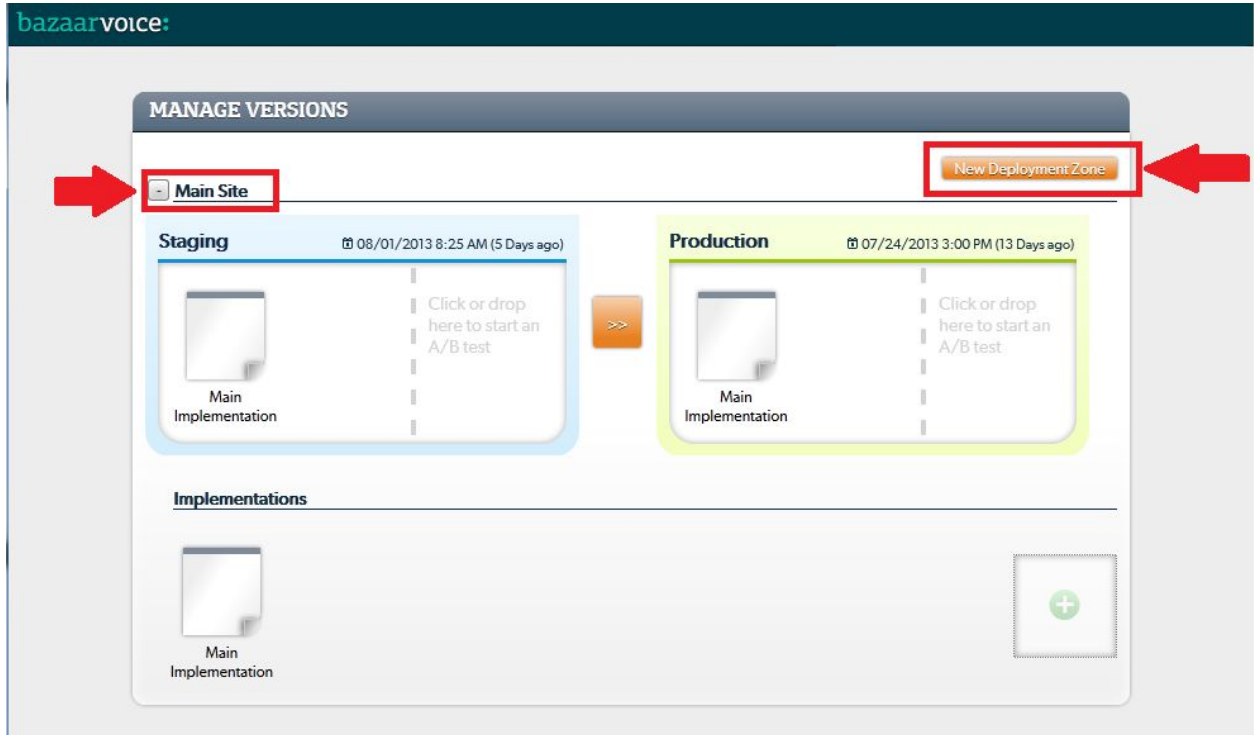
bazaarvoice:

MANAGE VERSIONS

New Deployment Zone

- Main Site

Staging 08/01/2013 8:25 AM (5 Days ago)

Main Implementation

Click or drop here to start an A/B test

>>

Production 07/24/2013 3:00 PM (13 Days ago)

Main Implementation

Click or drop here to start an A/B test

Implementations

Main Implementation